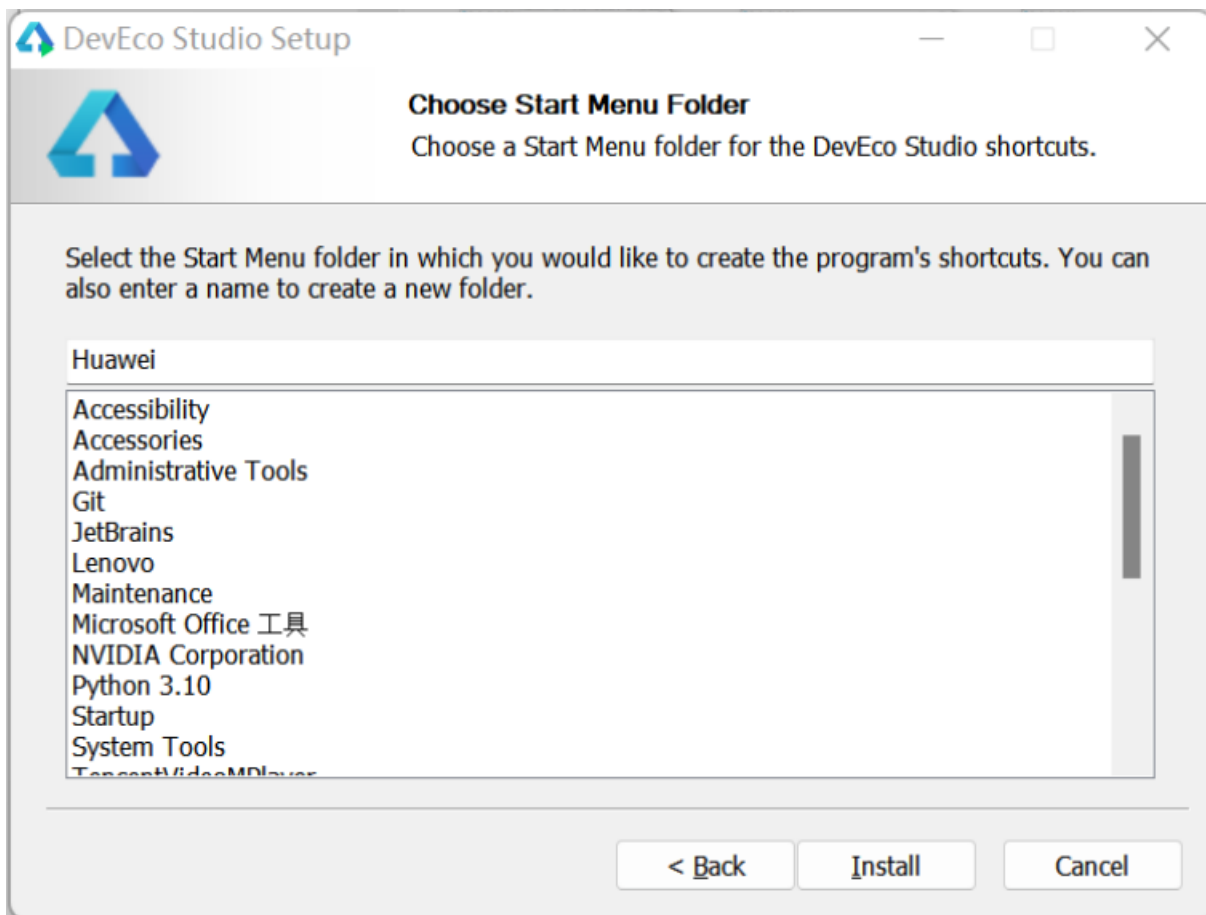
DevEco Studio Setup

Choose Start Menu Folder
Choose a Start Menu folder for the DevEco Studio shortcuts.

Select the Start Menu folder in which you would like to create the program's shortcuts. You can also enter a name to create a new folder.

Huawei

Accessibility
Accessories
Administrative Tools
Git
JetBrains
Lenovo
Maintenance
Microsoft Office 工具
NVIDIA Corporation
Python 3.10
Startup
System Tools
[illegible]

< Back
Install
Cancel